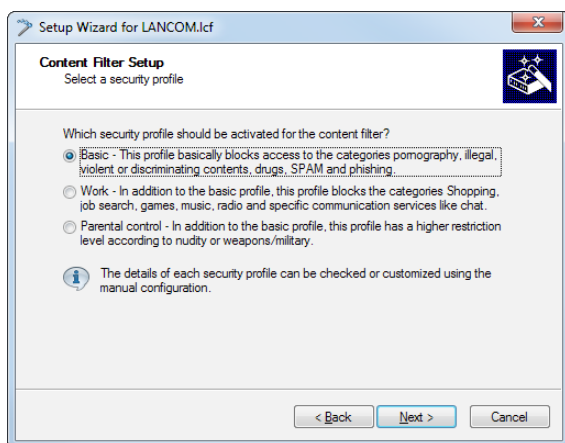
Setup Wizard for LANCOM.lcf

Content Filter Setup
Select a security profile

Which security profile should be activated for the content filter?

Basic - This profile basically blocks access to the categories pornography, illegal, violent or discriminating contents, drugs, SPAM and phishing.

Work - In addition to the basic profile, this profile blocks the categories Shopping, job search, games, music, radio and specific communication services like chat.

Parental control - In addition to the basic profile, this profile has a higher restriction level according to nudity or weapons/military.

The details of each security profile can be checked or customized using the manual configuration.

< Back
Next >
Cancel